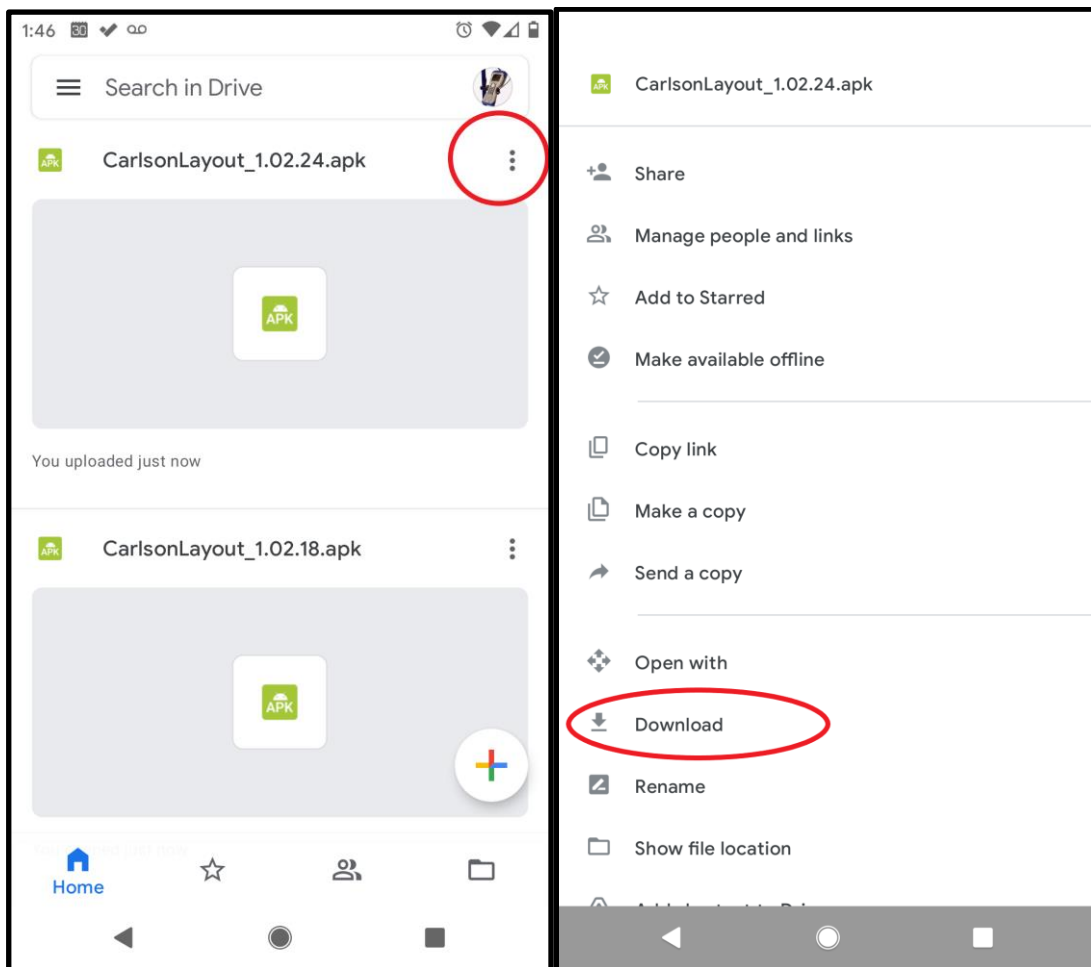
1:46 30

Search in Drive

APK CarlsonLayout_1.02.24.apk

APK

You uploaded just now

APK CarlsonLayout_1.02.18.apk

APK

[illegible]

Home

APK CarlsonLayout_1.02.24.apk

Share

Manage people and links

Add to Starred

Make available offline

Copy link

Make a copy

Send a copy

Open with

Download

Rename

Show file location

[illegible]